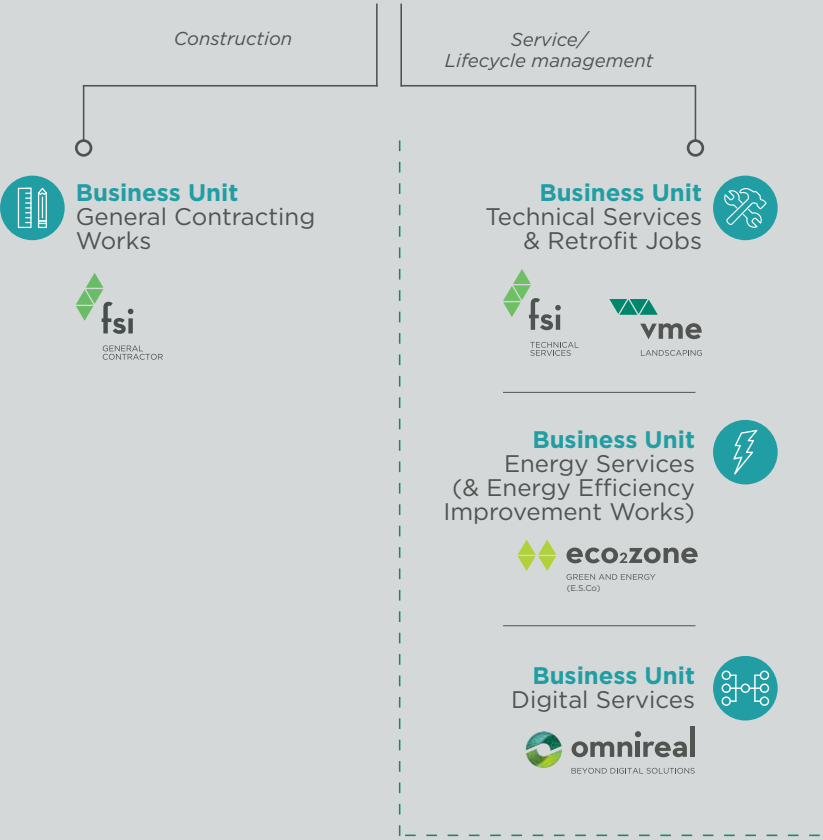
Construction

Service/
Lifecycle management

Business Unit
General Contracting Works

fsi
GENERAL CONTRACTOR

Business Unit
Technical Services & Retrofit Jobs

fsi
TECHNICAL SERVICES

vme
LANDSCAPING

Business Unit
Energy Services (& Energy Efficiency Improvement Works)

eco2zone
GREEN AND ENERGY (E.S.Co)

Business Unit
Digital Services

omnireal
BEYOND DIGITAL SOLUTIONS